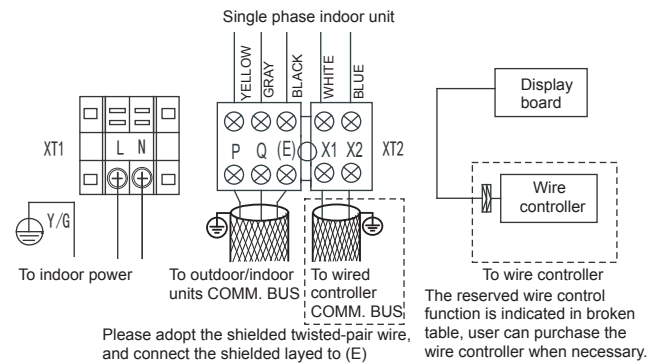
Single phase indoor unit

YELLOW
GRAY
BLACK
WHITE
BLUE

XT1
L N
Y/G

P Q (E) X1 X2
XT2

Display board

Wire controller

To indoor power

To outdoor/indoor units COMM. BUS

To wired controller COMM. BUS

To wire controller

The reserved wire control function is indicated in broken table, user can purchase the wire controller when necessary.

Please adopt the shielded twisted-pair wire, and connect the shielded layed to (E)